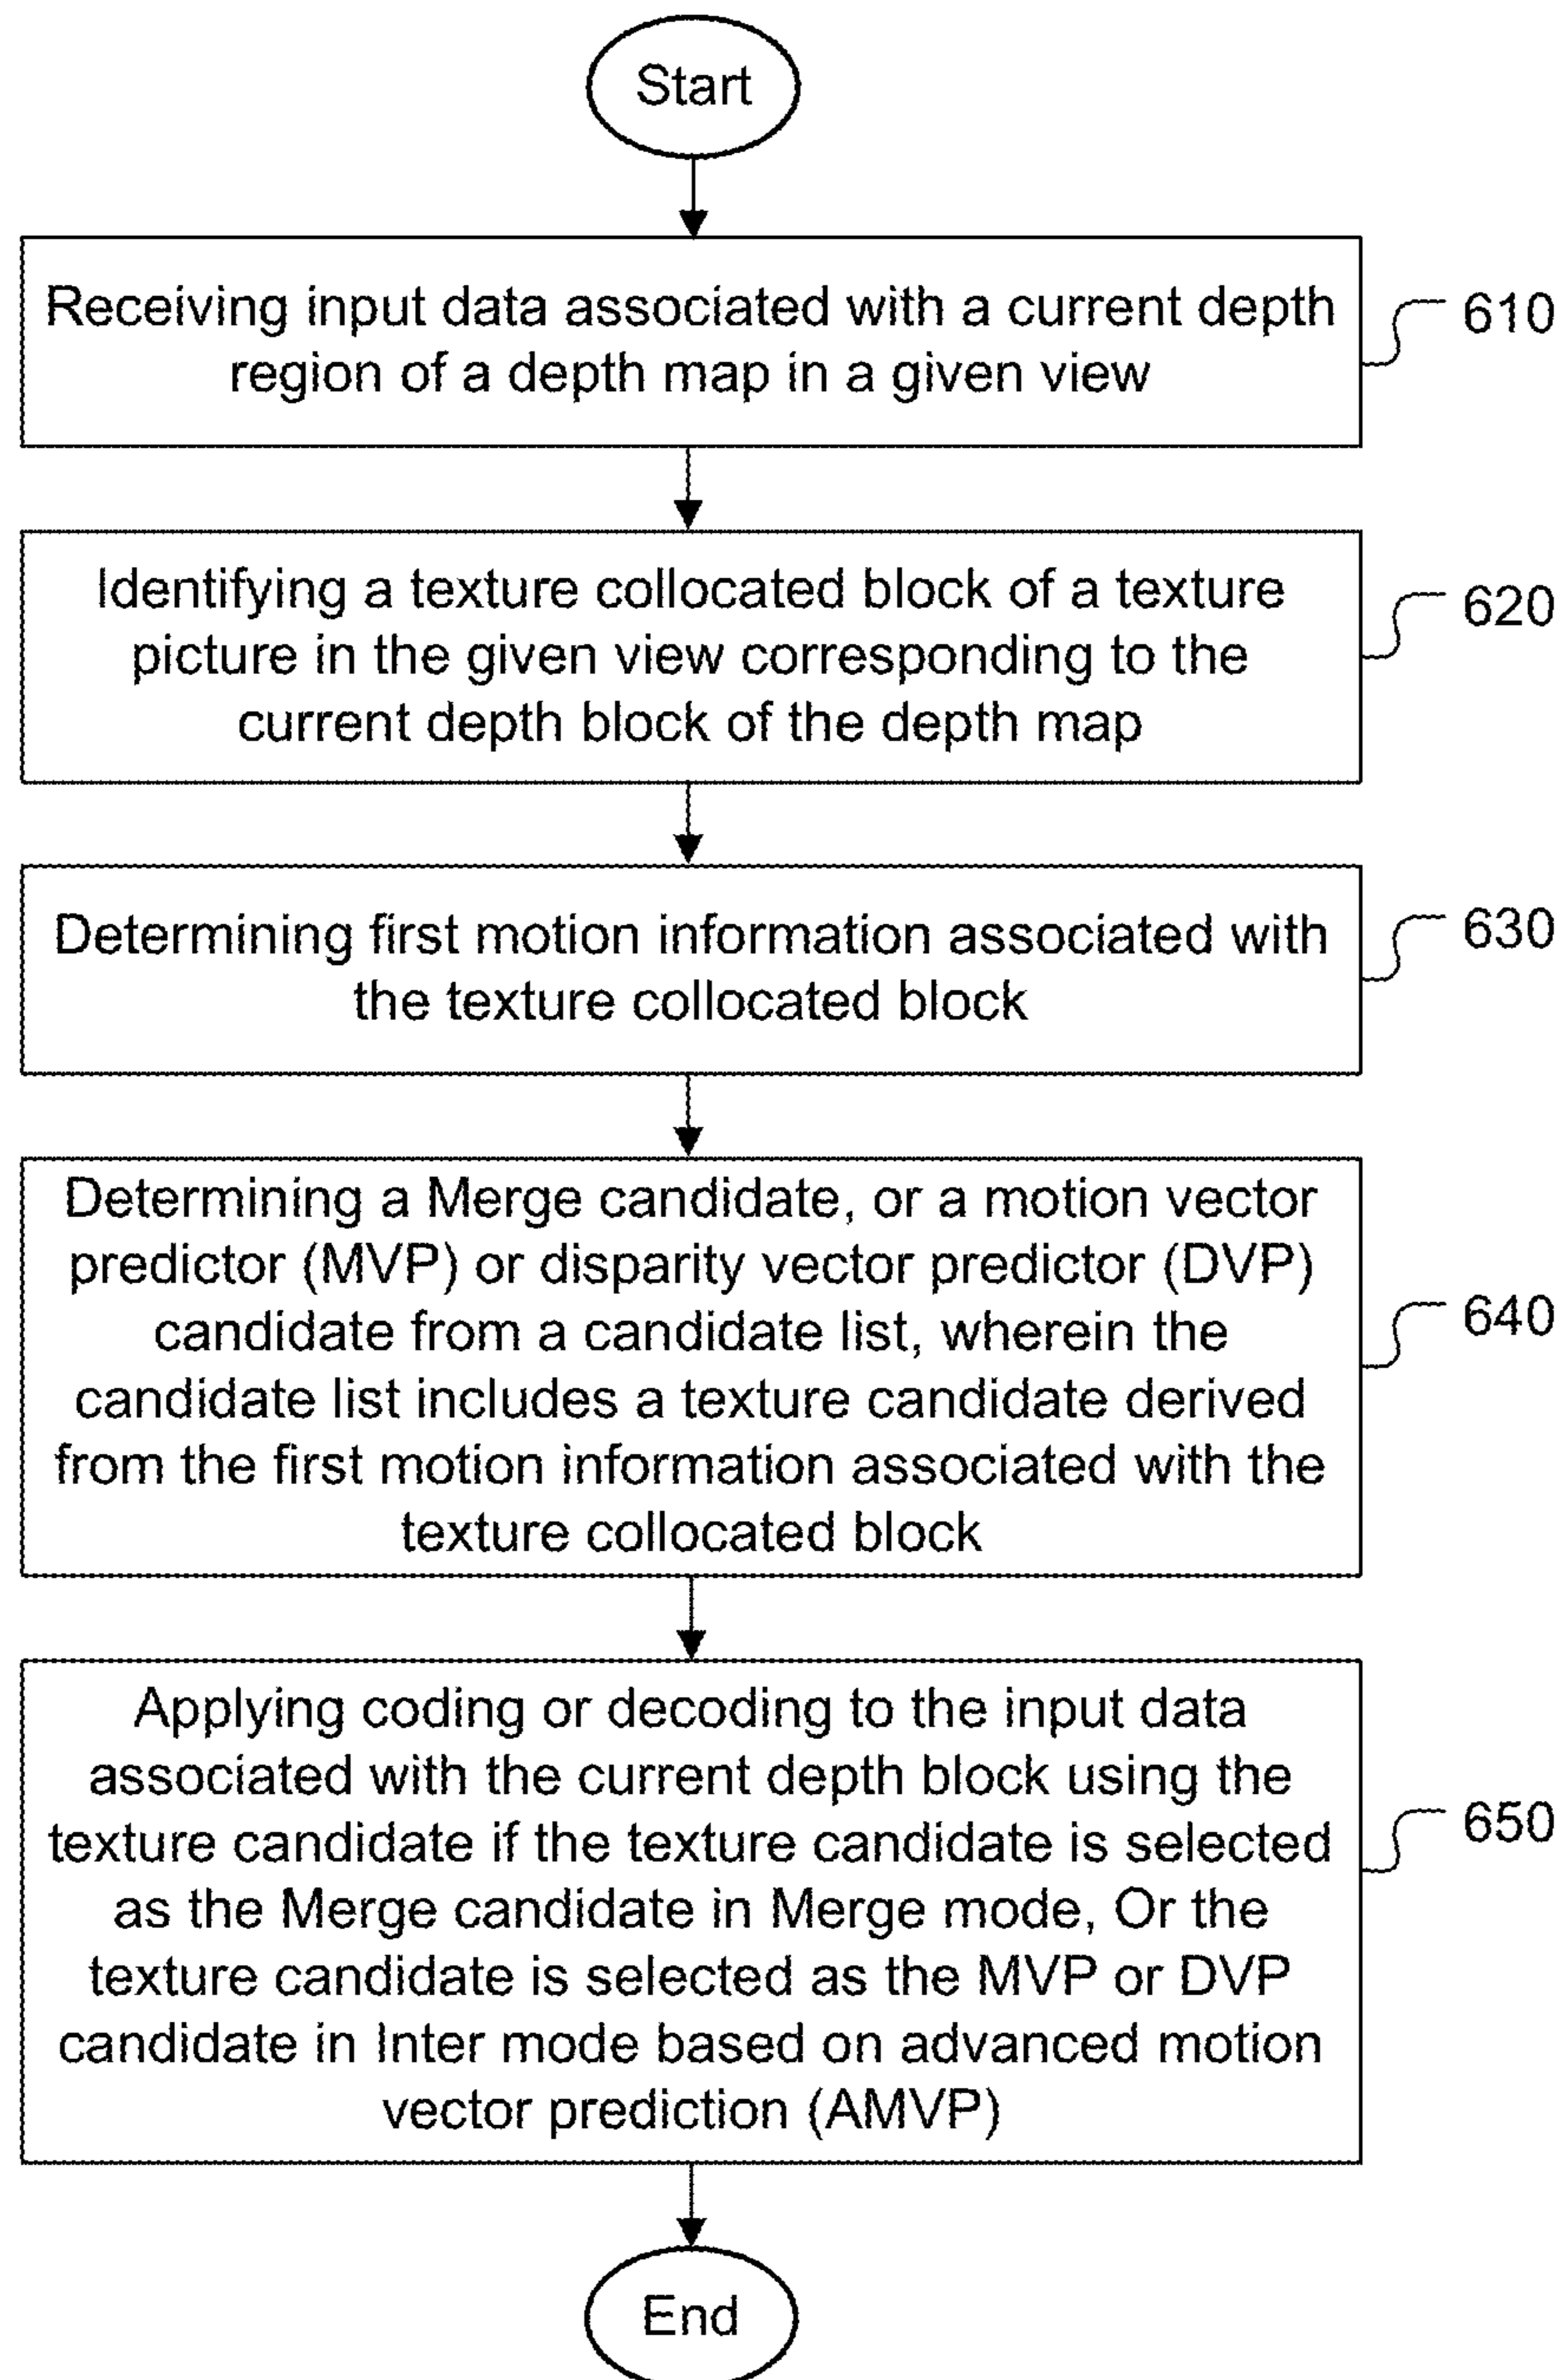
Start

Receiving input data associated with a current depth region of a depth map in a given view

610

Identifying a texture collocated block of a texture picture in the given view corresponding to the current depth block of the depth map

620

Determining first motion information associated with the texture collocated block

630

Determining a Merge candidate, or a motion vector predictor (MVP) or disparity vector predictor (DVP) candidate from a candidate list, wherein the candidate list includes a texture candidate derived from the first motion information associated with the texture collocated block

640

Applying coding or decoding to the input data associated with the current depth block using the texture candidate if the texture candidate is selected as the Merge candidate in Merge mode, Or the texture candidate is selected as the MVP or DVP candidate in Inter mode based on advanced motion vector prediction (AMVP)

650

End